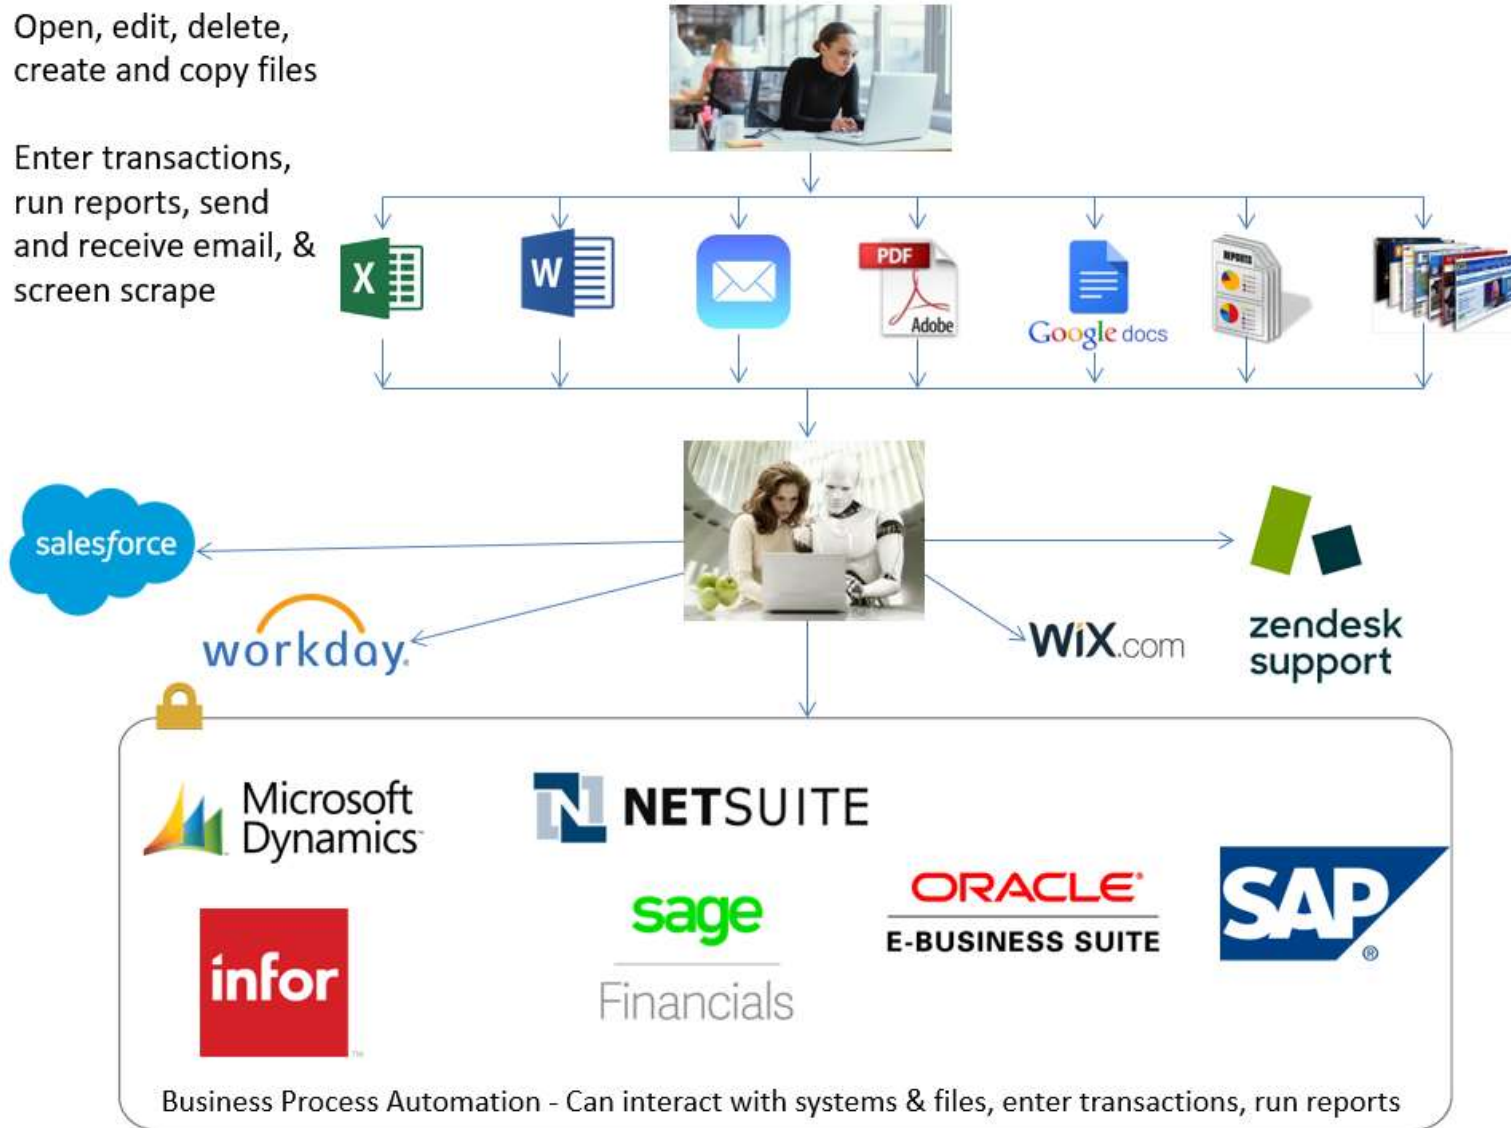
Open, edit, delete, create and copy files

Enter transactions, run reports, send and receive email, & screen scrape

X

W

PDF

Adobe

Google docs

REPORTS

salesforce

workday.

WiX.com

zendesk support

Microsoft Dynamics

NETSUITE

sage

Financials

ORACLE

E-BUSINESS SUITE

SAP

infor

Business Process Automation - Can interact with systems & files, enter transactions, run reports